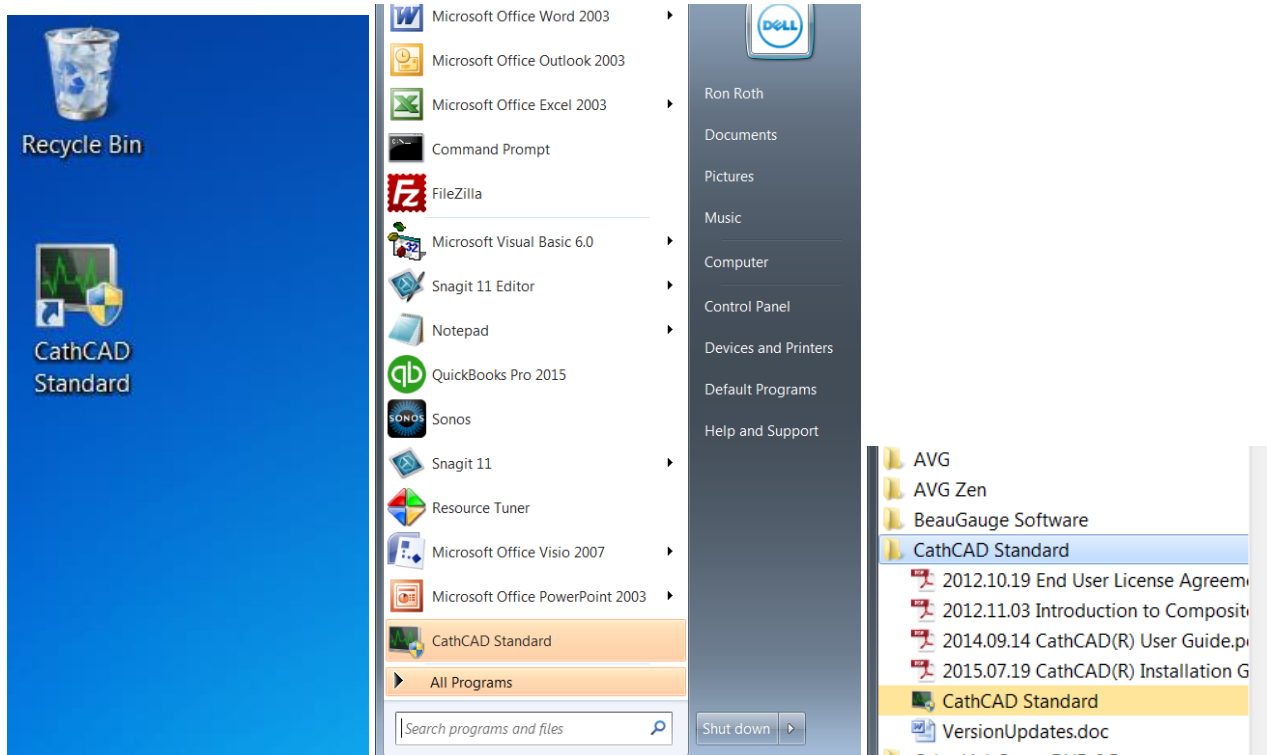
Recycle Bin

CathCAD Standard

Microsoft Office Word 2003
Microsoft Office Outlook 2003
Microsoft Office Excel 2003
Command Prompt
FileZilla
Microsoft Visual Basic 6.0
Snagit 11 Editor
Notepad
QuickBooks Pro 2015
Sonos
Snagit 11
Resource Tuner
Microsoft Office Visio 2007
Microsoft Office PowerPoint 2003
CathCAD Standard
All Programs
Search programs and files

DELL
Ron Roth
Documents
Pictures
Music
Computer
Control Panel
Devices and Printers
Default Programs
Help and Support
Shut down

AVG
AVG Zen
BeauGauge Software
CathCAD Standard
2012.10.19 End User License Agreem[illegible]
2012.11.03 Introduction to Composit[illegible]
2014.09.14 CathCAD(R) User Guide.p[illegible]
2015.07.19 CathCAD(R) Installation G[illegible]
CathCAD Standard
VersionUpdates.doc